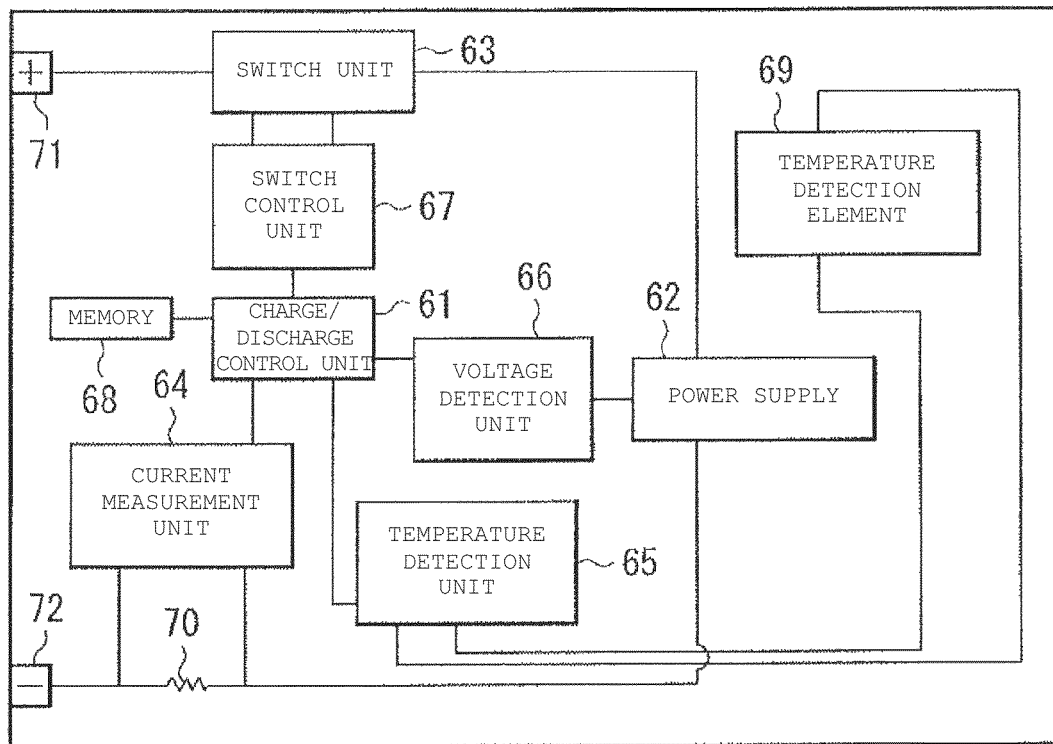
+
71
SWITCH UNIT
63
69
TEMPERATURE DETECTION ELEMENT
SWITCH CONTROL UNIT
67
MEMORY
68
CHARGE/ DISCHARGE CONTROL UNIT
61
66
VOLTAGE DETECTION UNIT
62
POWER SUPPLY
64
CURRENT MEASUREMENT UNIT
TEMPERATURE DETECTION UNIT
65
72
70
−